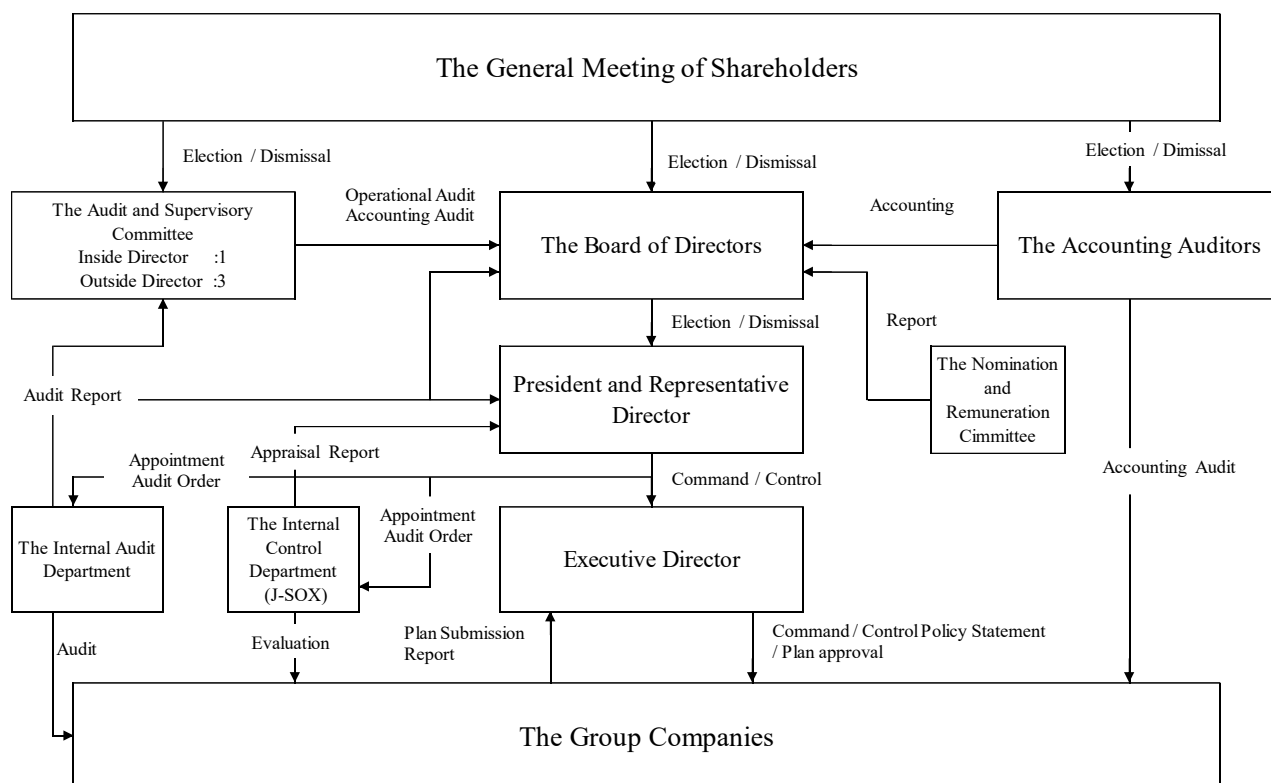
The General Meeting of Shareholders

Election / Dismissal

Election / Dismissal

Election / Dimissal

The Audit and Supervisory Committee
Inside Director :1
Outside Director :3

Operational Audit
Accounting Audit

The Board of Directors

Accounting

The Accounting Auditors

Election / Dismissal

Report

President and Representative Director

The Nomination and Remuneration Cimmittee

Audit Report

Appraisal Report

Appointment
Audit Order

Command / Control

Accounting Audit

The Internal Audit Department

The Internal Control Department (J-SOX)

Appointment
Audit Order

Executive Director

Audit

Evaluation

Plan Submission
Report

Command / Control Policy Statement
/ Plan approval

The Group Companies